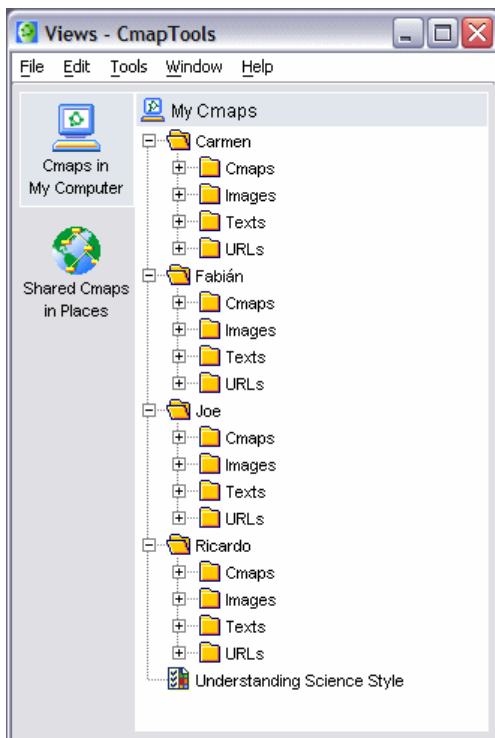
Views - CmapTools

File Edit Tools Window Help

Cmaps in My Computer

Shared Cmaps in Places

My Cmaps
Carmen
Cmaps
Images
Texts
URLs
Fabián
Cmaps
Images
Texts
URLs
Joe
Cmaps
Images
Texts
URLs
Ricardo
Cmaps
Images
Texts
URLs
Understanding Science Style